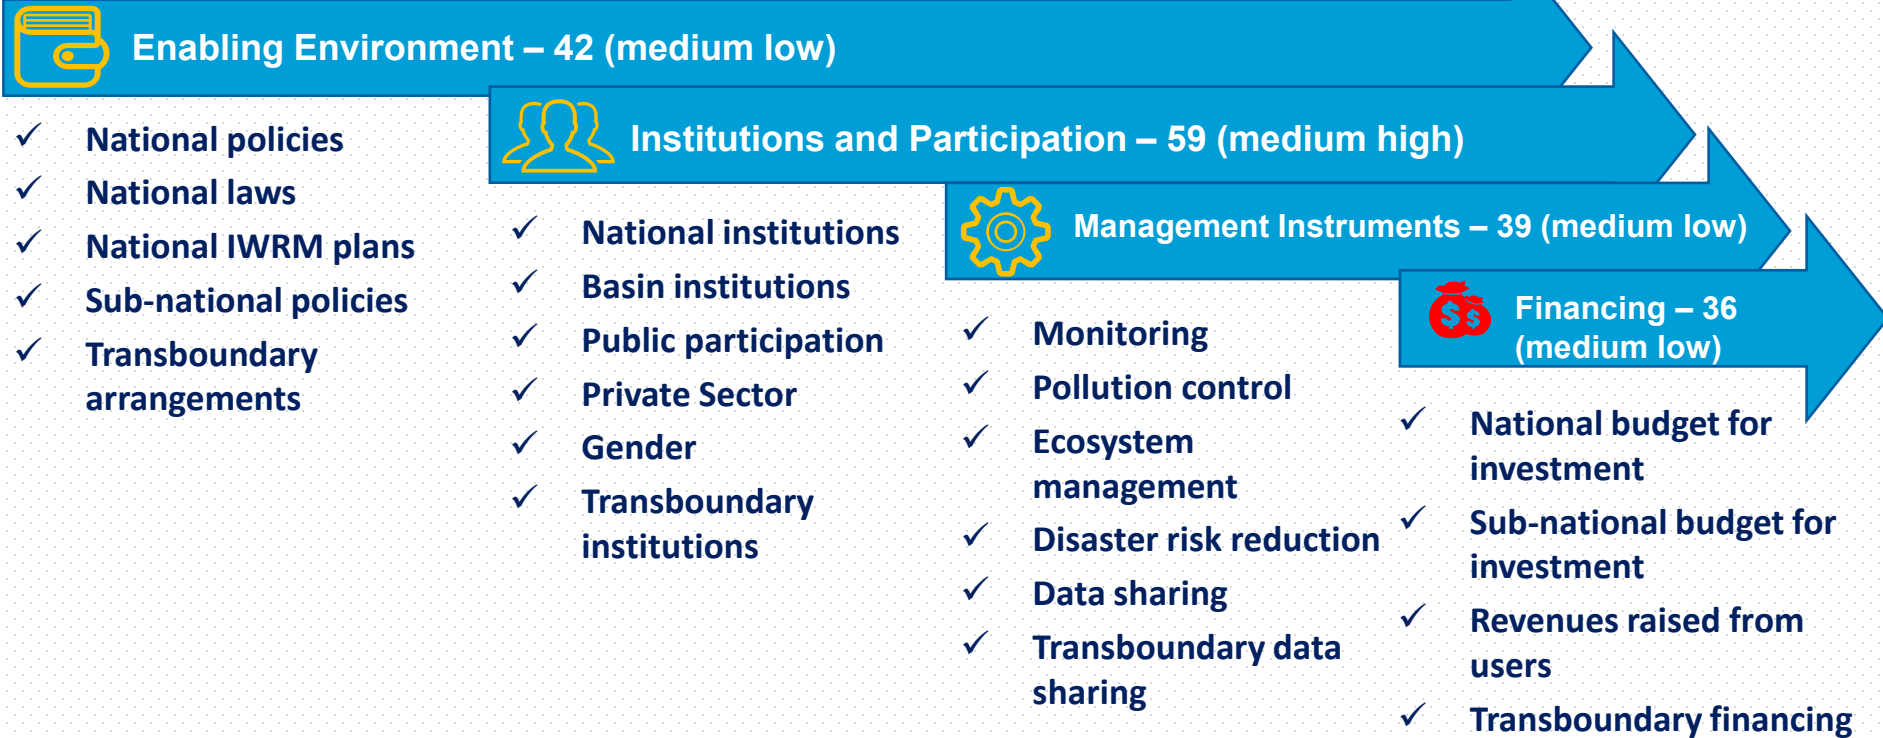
Enabling Environment – 42 (medium low)

✓ National policies
✓ National laws
✓ National IWRM plans
✓ Sub-national policies
✓ Transboundary arrangements

Institutions and Participation – 59 (medium high)

✓ National institutions
✓ Basin institutions
✓ Public participation
✓ Private Sector
✓ Gender
✓ Transboundary institutions

Management Instruments – 39 (medium low)

✓ Monitoring
✓ Pollution control
✓ Ecosystem management
✓ Disaster risk reduction
✓ Data sharing
✓ Transboundary data sharing

Financing – 36 (medium low)

✓ National budget for investment
✓ Sub-national budget for investment
✓ Revenues raised from users
✓ Transboundary financing